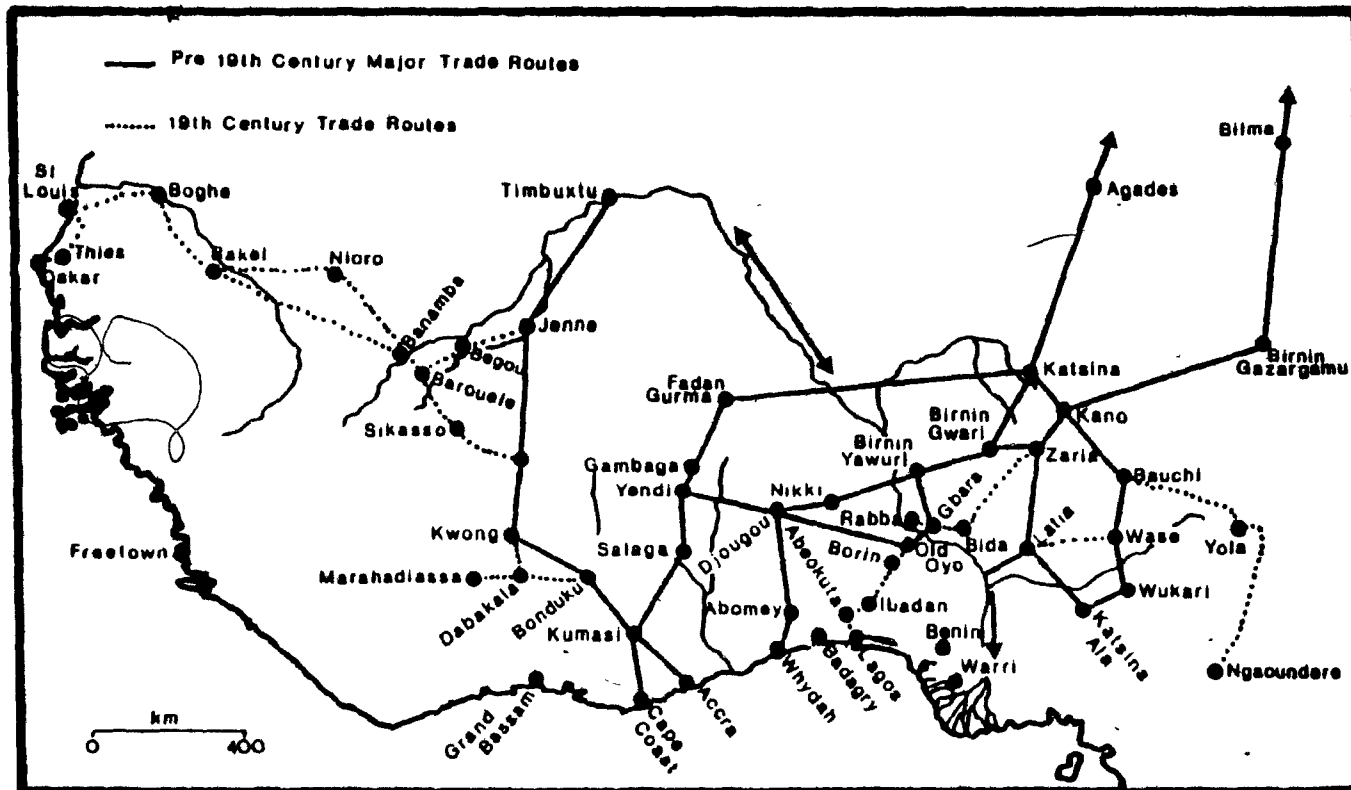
Pre 19th Century Major Trade Routes

19th Century Trade Routes

St Louis
Boghe
Thies
Dakar
Bakel
Nioro
Banamba
Segou
Baroueli
Sikasso
Timbuktu
Jenne
Agades
Bilma
Fadan Gurma
Katsina
Birnin Gazargamu
Kano
Birnin Gwari
Birnin Yawuri
Zaria
Bauchi
Gambaga
Yendi
Nikki
Gbara
Rabba
Bida
Lafia
Wase
Yola
Kwong
Salaga
Djougou
Abeokuta
Borin
Old Oyo
Freetown
Marahadiassa
Dabakala
Bonduku
Kumasi
Abomey
Ibadan
Benin
Warri
Wukari
Katsina Ala
Ngaoundere
Grand Bassam
Cape Coast
Accra
Whydah
Badagry
Lagos

km
0
400